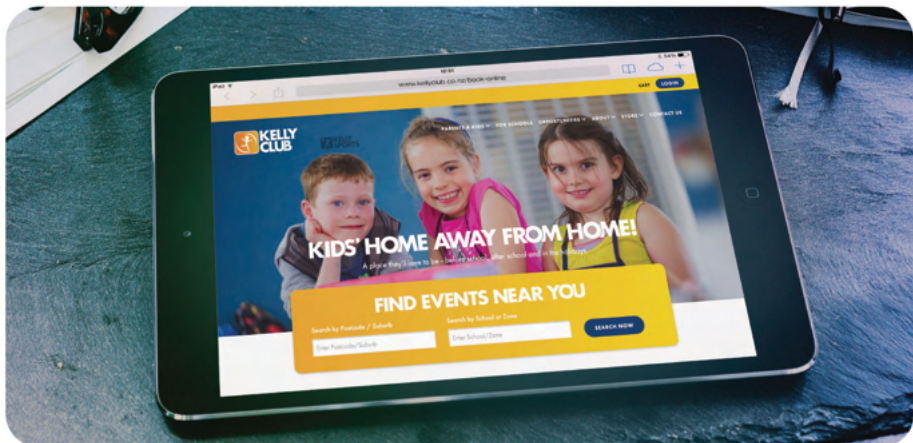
iPad

12:01

www.kellyclub.co.nz/book-online

LOGIN

KELLY CLUB

PARENTS & KIDS ∨ FOR SCHOOLS OPPORTUNITIES ∨ ABOUT ∨ STORE ∨ CONTACT US

KIDS' HOME AWAY FROM HOME!

A place they love to be – before school, after school and in the holidays.

FIND EVENTS NEAR YOU

Search by Postcode / Suburb

Enter Postcode/Suburb

Search by School or Zone

Enter School/Zone

SEARCH NOW